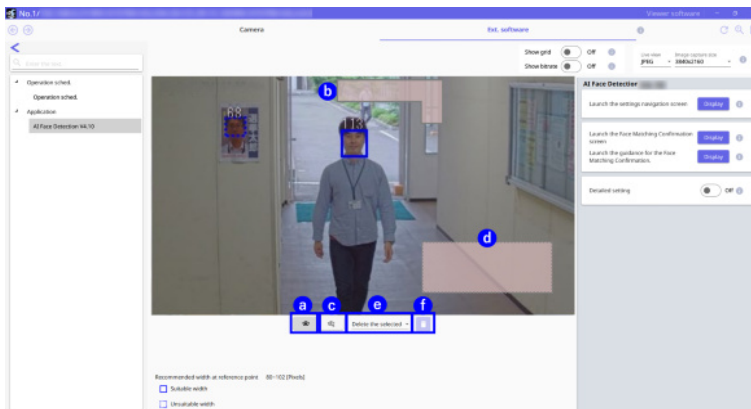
No.1 /
Viewer software
Camera
Ext. software
Enter the text
Show grid Off
Show bitrate Off
Live view JPEG
Image capture size 3840x2160
Operation sched.
Operation sched.
Application
AI Face Detection V4.10
AI Face Detection
Launch the settings navigation screen. Display
Launch the Face Matching Confirmation screen. Display
Launch the guidance for the Face Matching Confirmation. Display
Detailed setting Off
b
88
113
d
a
c
e
f
Delete the selected
Recommended width at reference point 80~102 [Pixels]
Suitable width
Unsuitable width